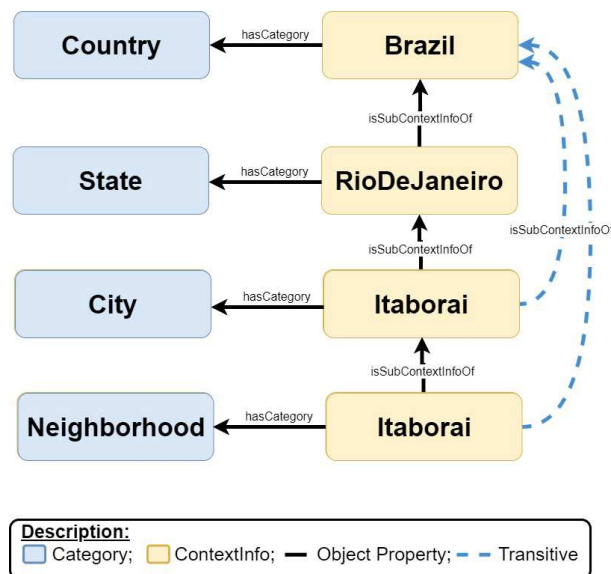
Country

hasCategory

Brazil

isSubContextInfoOf

State

hasCategory

RioDeJaneiro

isSubContextInfoOf

isSubContextInfoOf

City

hasCategory

Itaborai

isSubContextInfoOf

Neighborhood

hasCategory

Itaborai

Description:
Category; ContextInfo; Object Property; Transitive